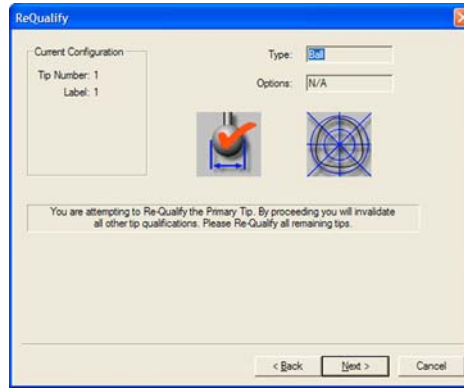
ReQualify

Current Configuration
Tip Number: 1
Label: 1

Type: Ball
Options: N/A

You are attempting to Re-Qualify the Primary Tip. By proceeding you will invalidate all other tip qualifications. Please Re-Qualify all remaining tips.

< Back
Next >
Cancel